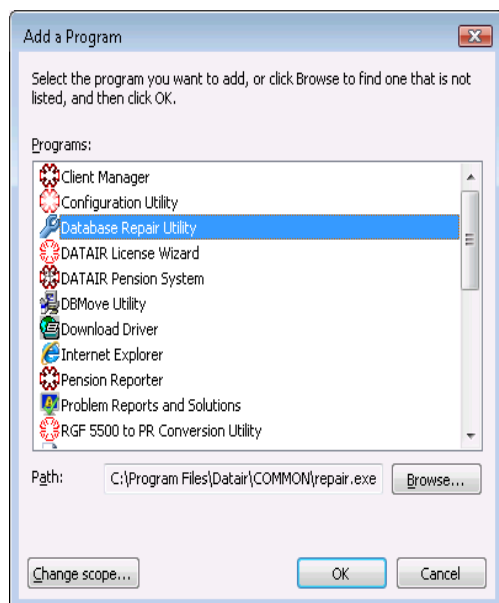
Add a Program

Select the program you want to add, or click Browse to find one that is not listed, and then click OK.

Programs:

Client Manager
Configuration Utility
Database Repair Utility
DATAIR License Wizard
DATAIR Pension System
DBMove Utility
Download Driver
Internet Explorer
Pension Reporter
Problem Reports and Solutions
RGF 5500 to PR Conversion Utility

Path: C:\Program Files\Datair\COMMON\repair.exe

Browse...

Change scope...

OK

Cancel